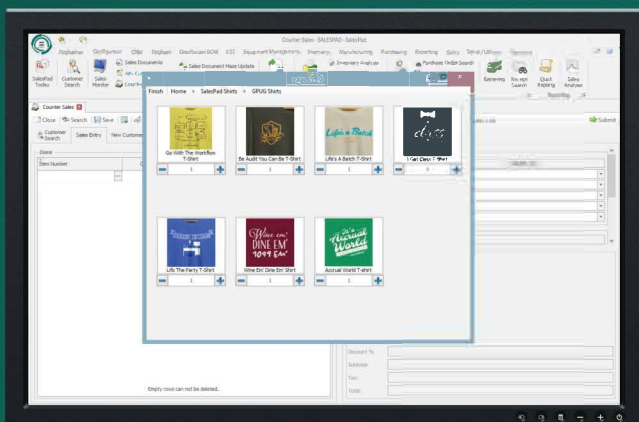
Counter Sales - SALESPAD - SalesPad

Application Distribution CRM Fastpath Distribution BOM ESS Equipment Management Inventory Manufacturing Purchasing Reporting Sales Setup / Utilities

SalesPad Today Customer Search Sales Monitor Sales Documents Sales Document Mass Update Inventory Analysis Purchase Order Search Receiving Receipt Search Quick Reports Sales Analysis

Counter Sales

Close Search Save

Customer Search Sales Entry New Customer

Item Number

Submit

Finish Home > SalesPad Shirts > GPUG Shirts

Go With The Workflow T-Shirt
1
Be Audit You Can Be T-Shirt
1
Life's A Batch T-Shirt
1
I Got Dev T-Shirt
0
Life The Party T-Shirt
1
Wine Em' Dine Em' Shirt
1
Accrual World T-Shirt
1

Discount %
Subtotal
Tax
Total

Empty rows can not be deleted.